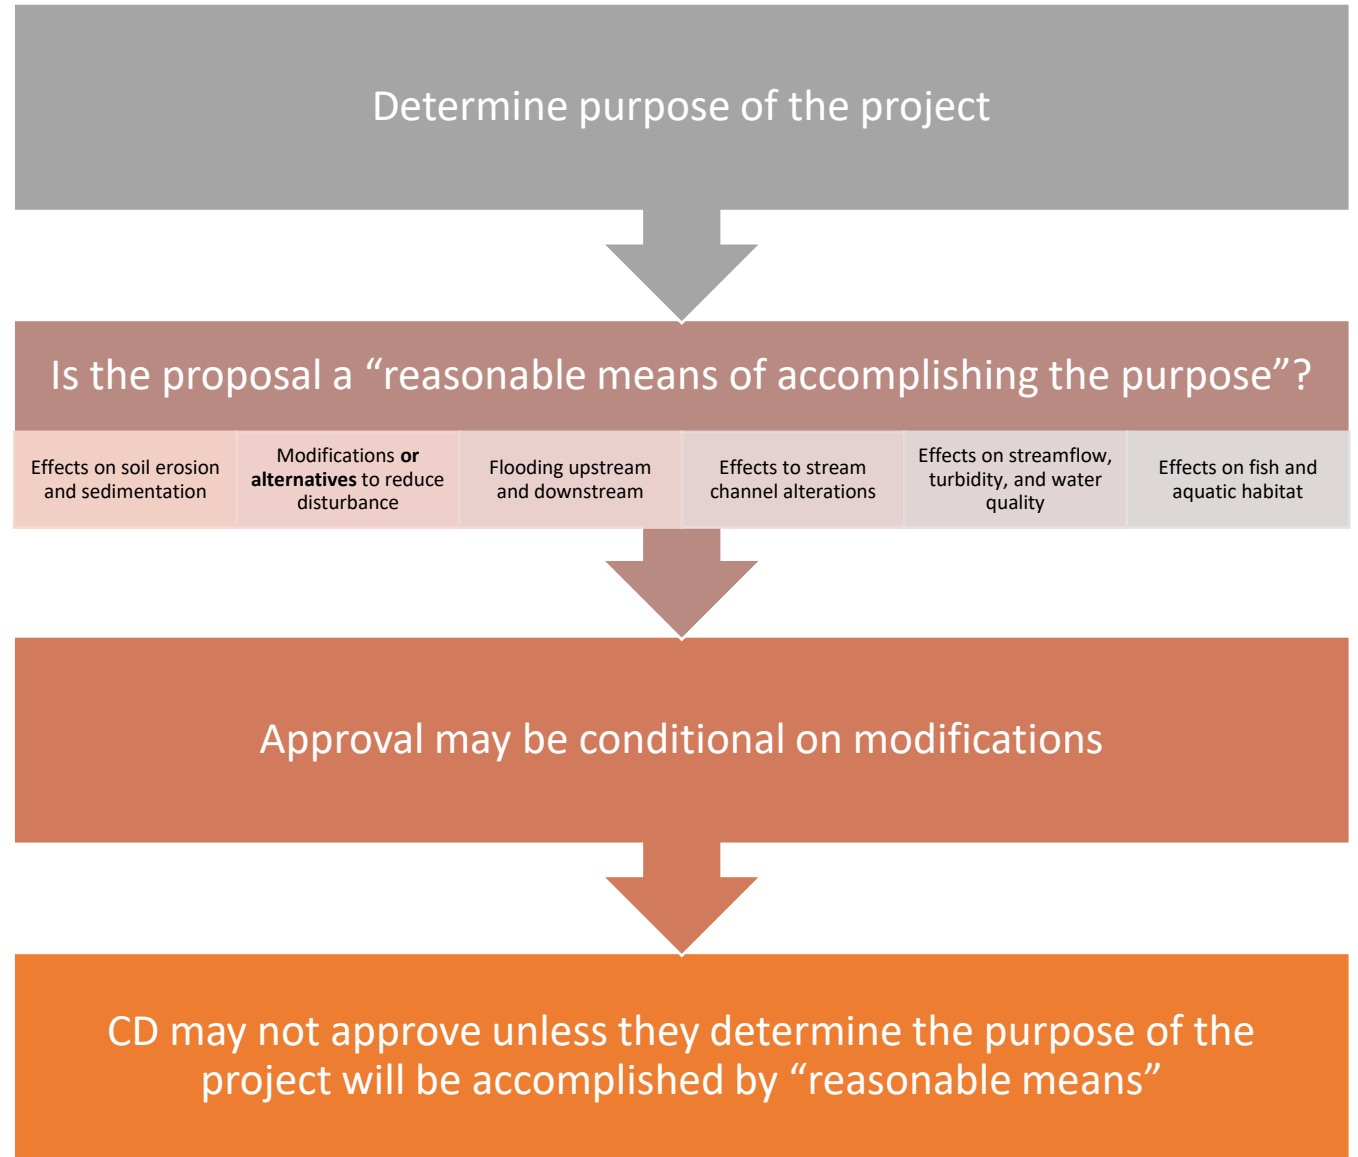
Determine purpose of the project

Is the proposal a “reasonable means of accomplishing the purpose”?

Effects on soil erosion and sedimentation

Modifications **or alternatives** to reduce disturbance

Flooding upstream and downstream

Effects to stream channel alterations

Effects on streamflow, turbidity, and water quality

Effects on fish and aquatic habitat

Approval may be conditional on modifications

CD may not approve unless they determine the purpose of the project will be accomplished by “reasonable means”